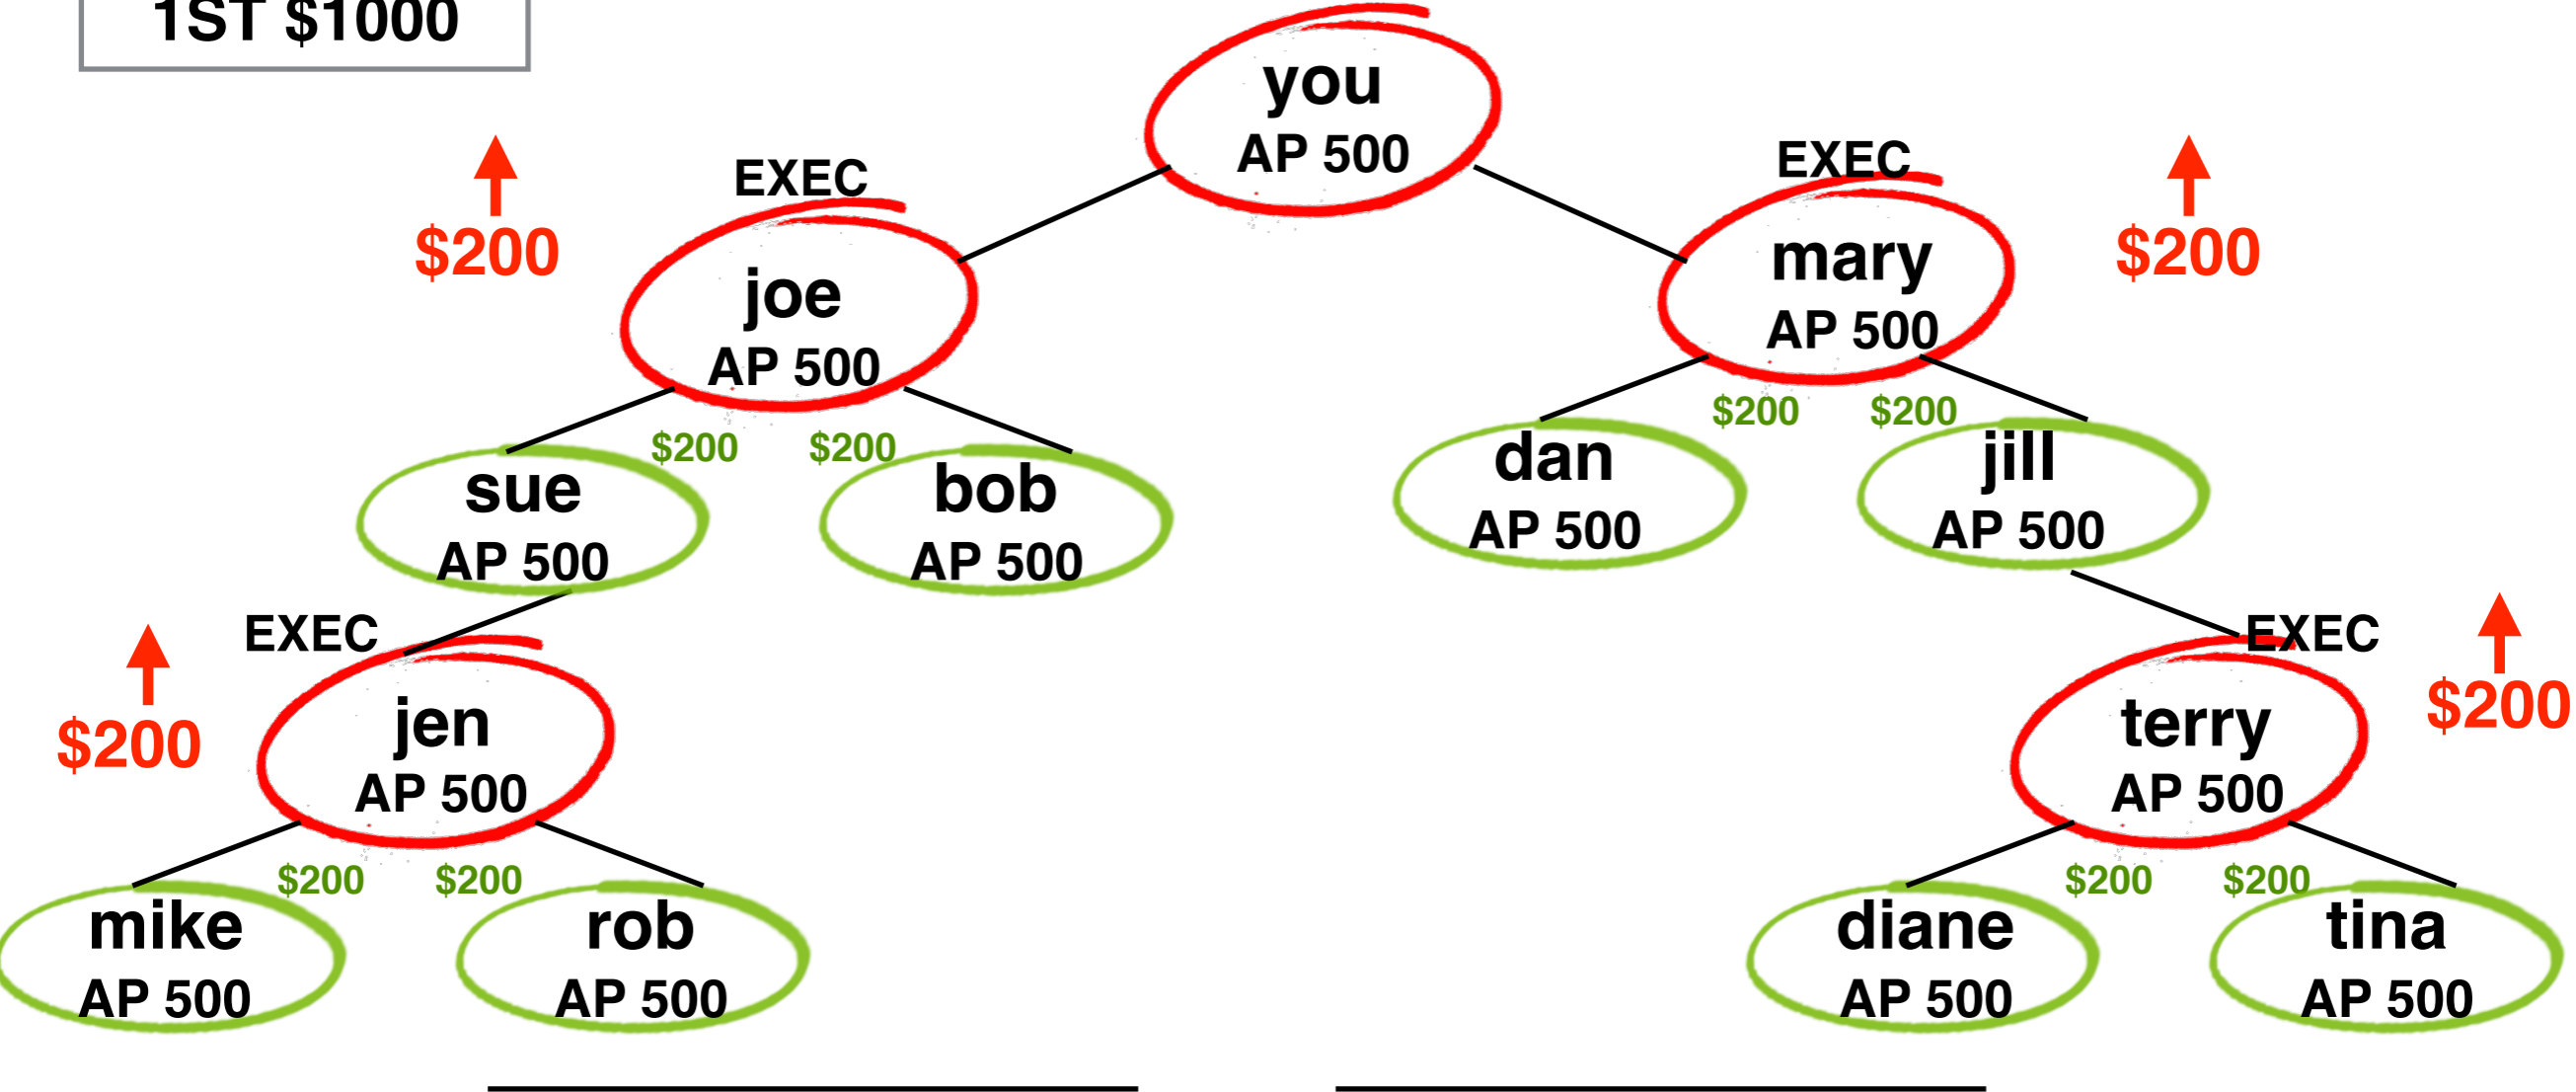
1ST $1000

you
AP 500

$200

EXEC
joe
AP 500

EXEC
mary
AP 500

$200

$200 $200

$200 $200

sue
AP 500

bob
AP 500

dan
AP 500

jill
AP 500

EXEC
jen
AP 500

$200

EXEC
terry
AP 500

$200

$200 $200

$200 $200

mike
AP 500

rob
AP 500

diane
AP 500

tina
AP 500